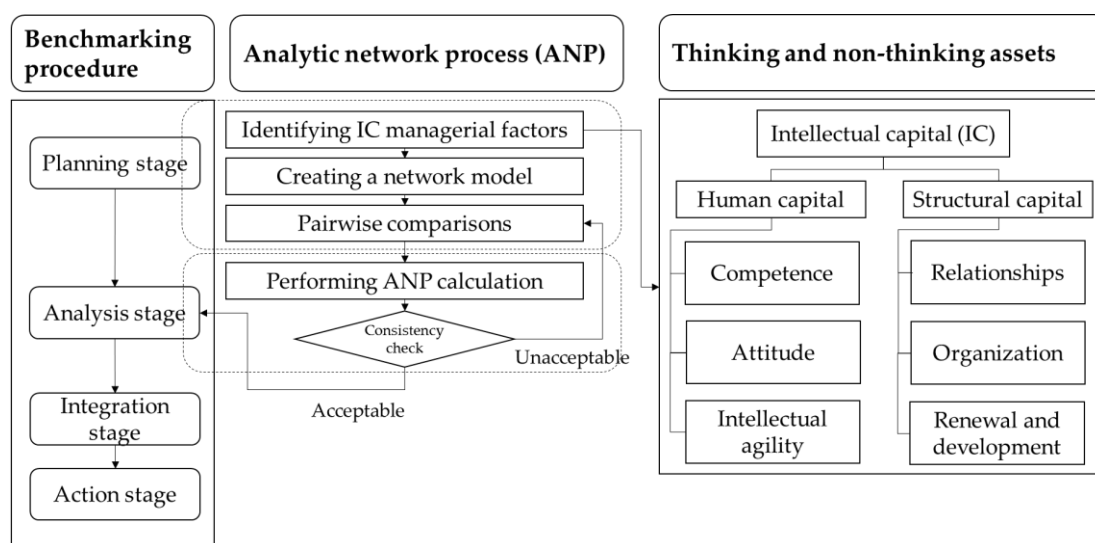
Benchmarking procedure

Planning stage

Analysis stage

Integration stage

Action stage

Analytic network process (ANP)

Identifying IC managerial factors

Creating a network model

Pairwise comparisons

Performing ANP calculation

Consistency check

Unacceptable

Acceptable

Thinking and non-thinking assets

Intellectual capital (IC)

Human capital

Structural capital

Competence

Attitude

Intellectual agility

Relationships

Organization

Renewal and development